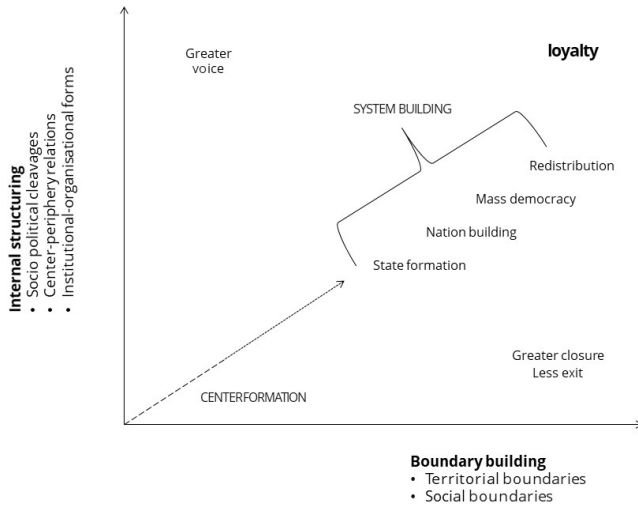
Internal structuring
• Socio political cleavages
• Center-periphery relations
• Institutional-organisational forms

Greater voice

loyalty

SYSTEM BUILDING

Redistribution

Mass democracy

Nation building

State formation

Greater closure
Less exit

CENTERFORMATION

Boundary building
• Territorial boundaries
• Social boundaries